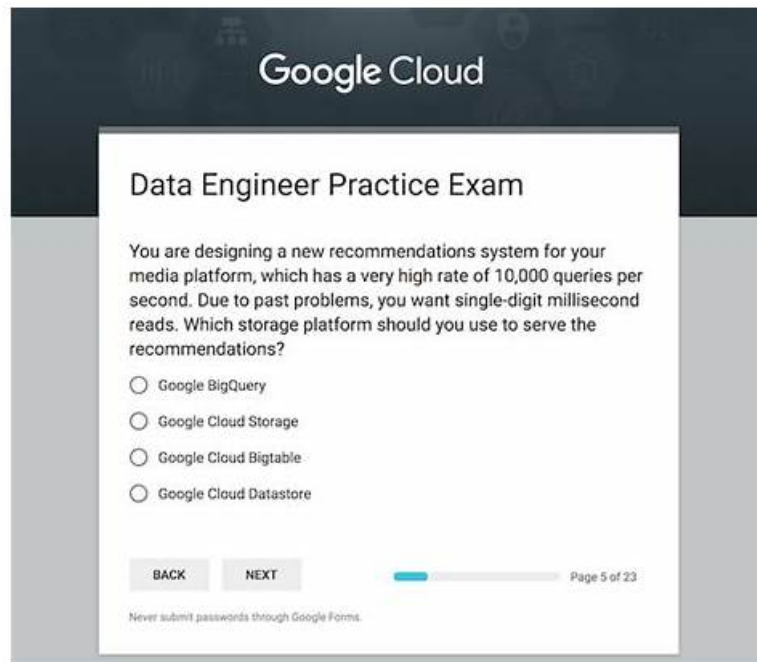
Google Cloud

Data Engineer Practice Exam

You are designing a new recommendations system for your media platform, which has a very high rate of 10,000 queries per second. Due to past problems, you want single-digit millisecond reads. Which storage platform should you use to serve the recommendations?

Google BigQuery

Google Cloud Storage

Google Cloud Bigtable

Google Cloud Datastore

BACK NEXT

Page 5 of 23

Never submit passwords through Google Forms.